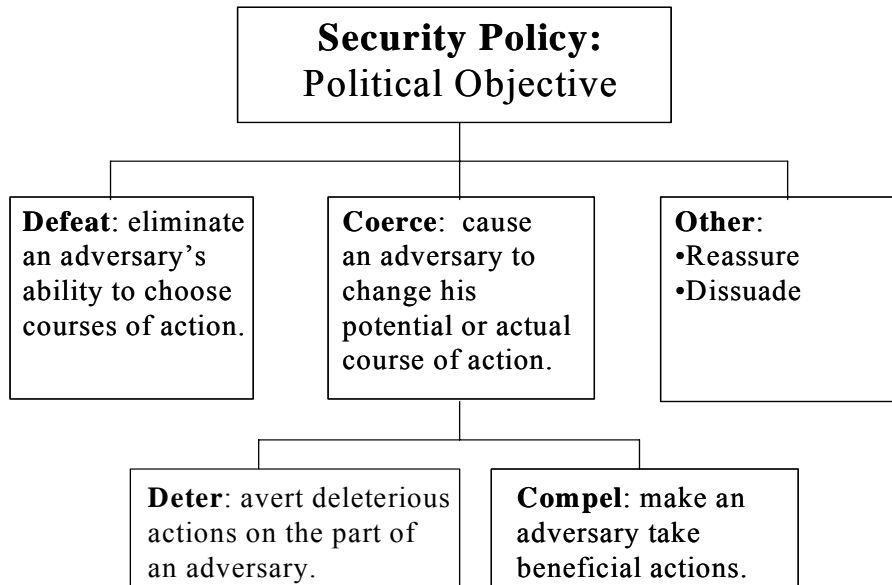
**Security Policy:**
Political Objective

**Defeat**: eliminate an adversary's ability to choose courses of action.

**Coerce**: cause an adversary to change his potential or actual course of action.

**Other**:
•Reassure
•Dissuade

**Deter**: avert deleterious actions on the part of an adversary.

**Compel**: make an adversary take beneficial actions.